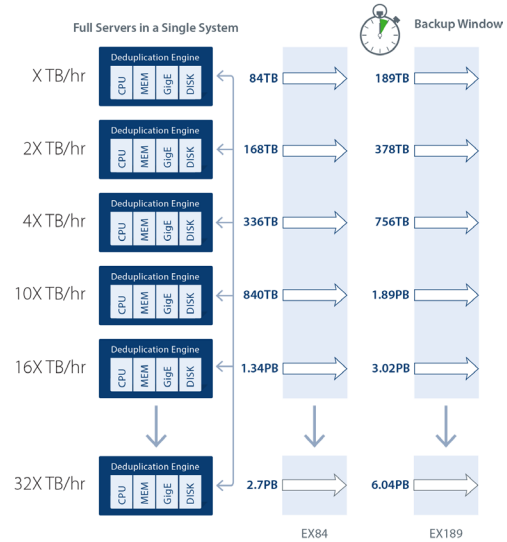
Full Servers in a Single System

Backup Window

X TB/hr
Deduplication Engine
CPU MEM GigE DISK
84TB
189TB

2X TB/hr
Deduplication Engine
CPU MEM GigE DISK
168TB
378TB

4X TB/hr
Deduplication Engine
CPU MEM GigE DISK
336TB
756TB

10X TB/hr
Deduplication Engine
CPU MEM GigE DISK
840TB
1.89PB

16X TB/hr
Deduplication Engine
CPU MEM GigE DISK
1.34PB
3.02PB

32X TB/hr
Deduplication Engine
CPU MEM GigE DISK
2.7PB
6.04PB

EX84
EX189